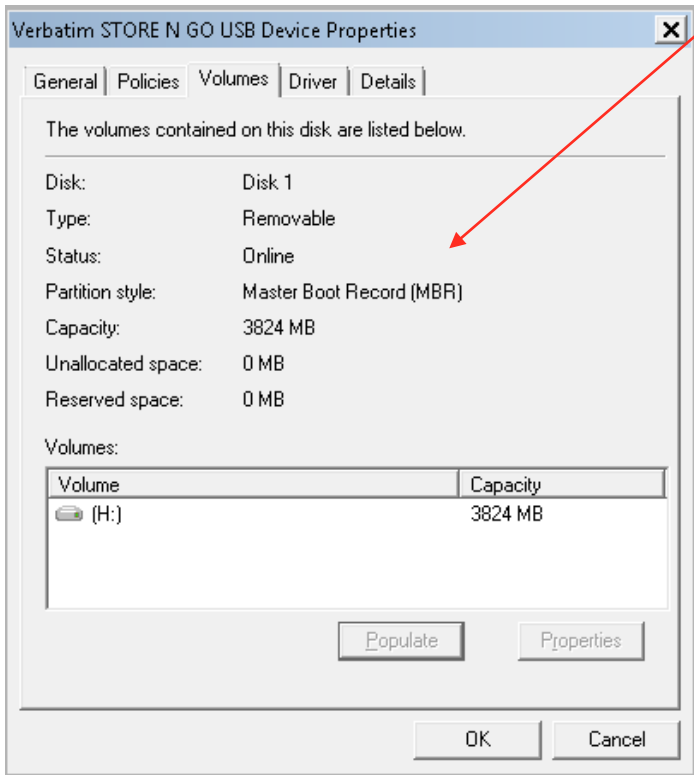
Verbatim STORE N GO USB Device Properties

General | Policies | Volumes | Driver | Details

The volumes contained on this disk are listed below.

Disk: Disk 1
Type: Removable
Status: Online
Partition style: Master Boot Record (MBR)
Capacity: 3824 MB
Unallocated space: 0 MB
Reserved space: 0 MB

Volumes:

| Volume | Capacity |
|---|---|
| (H:) | 3824 MB |

Populate
Properties

OK
Cancel